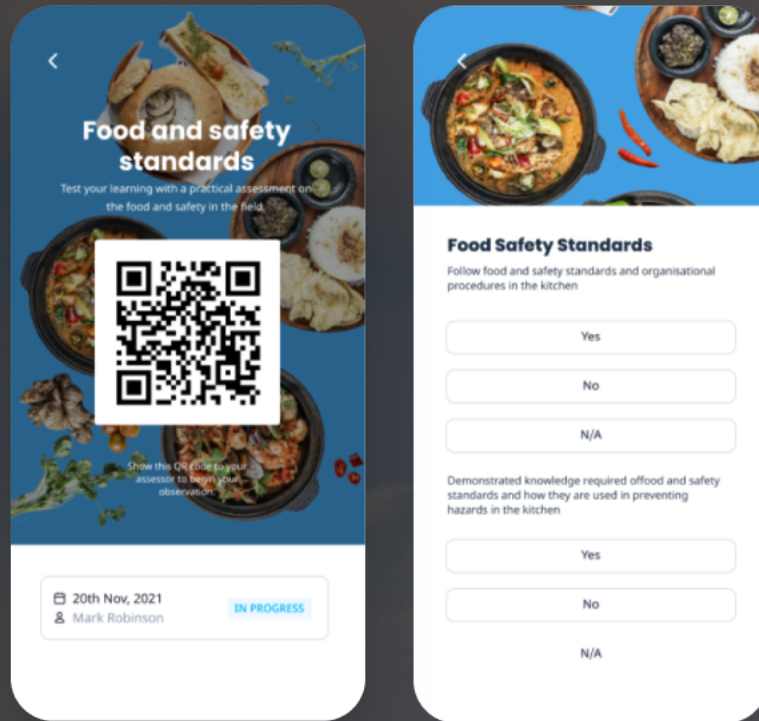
Food and safety standards

Test your learning with a practical assessment on the food and safety in the field.

Show this QR code to your assessor to begin your observation.

20th Nov, 2021
Mark Robinson
IN PROGRESS

Food Safety Standards

Follow food and safety standards and organisational procedures in the kitchen

Yes

No

N/A

Demonstrated knowledge required offood and safety standards and how they are used in preventing hazards in the kitchen

Yes

No

N/A